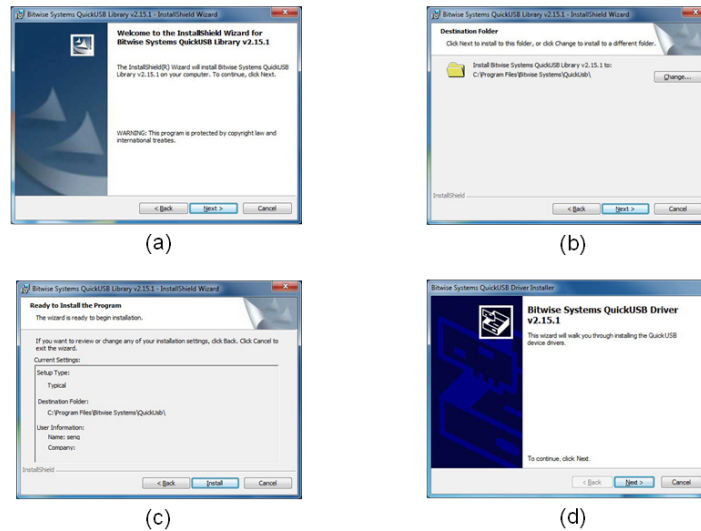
Bitwise Systems QuickUSB Library v2.15.1 - InstallShield Wizard

Welcome to the InstallShield Wizard for Bitwise Systems QuickUSB Library v2.15.1

The InstallShield(R) Wizard will install Bitwise Systems QuickUSB Library v2.15.1 on your computer. To continue, click Next.

WARNING: This program is protected by copyright law and international treaties.

< Back Next > Cancel

(a)

Bitwise Systems QuickUSB Library v2.15.1 - InstallShield Wizard

Destination Folder

Click Next to install to this folder, or click Change to install to a different folder.

Install Bitwise Systems QuickUSB Library v2.15.1 to:
C:\Program Files\Bitwise Systems\QuickUsb\

Change...

InstallShield

< Back Next > Cancel

(b)

Bitwise Systems QuickUSB Library v2.15.1 - InstallShield Wizard

Ready to Install the Program

The wizard is ready to begin installation.

If you want to review or change any of your installation settings, click Back. Click Cancel to exit the wizard.

Current Settings:

Setup Type:

Typical

Destination Folder:

C:\Program Files\Bitwise Systems\QuickUsb\

User Information:

Name: seng

Company:

InstallShield

< Back Install Cancel

(c)

Bitwise Systems QuickUSB Driver Installer

Bitwise Systems QuickUSB Driver v2.15.1

This wizard will walk you through installing the QuickUSB device drivers.

To continue, click Next.

< Back Next > Cancel

(d)